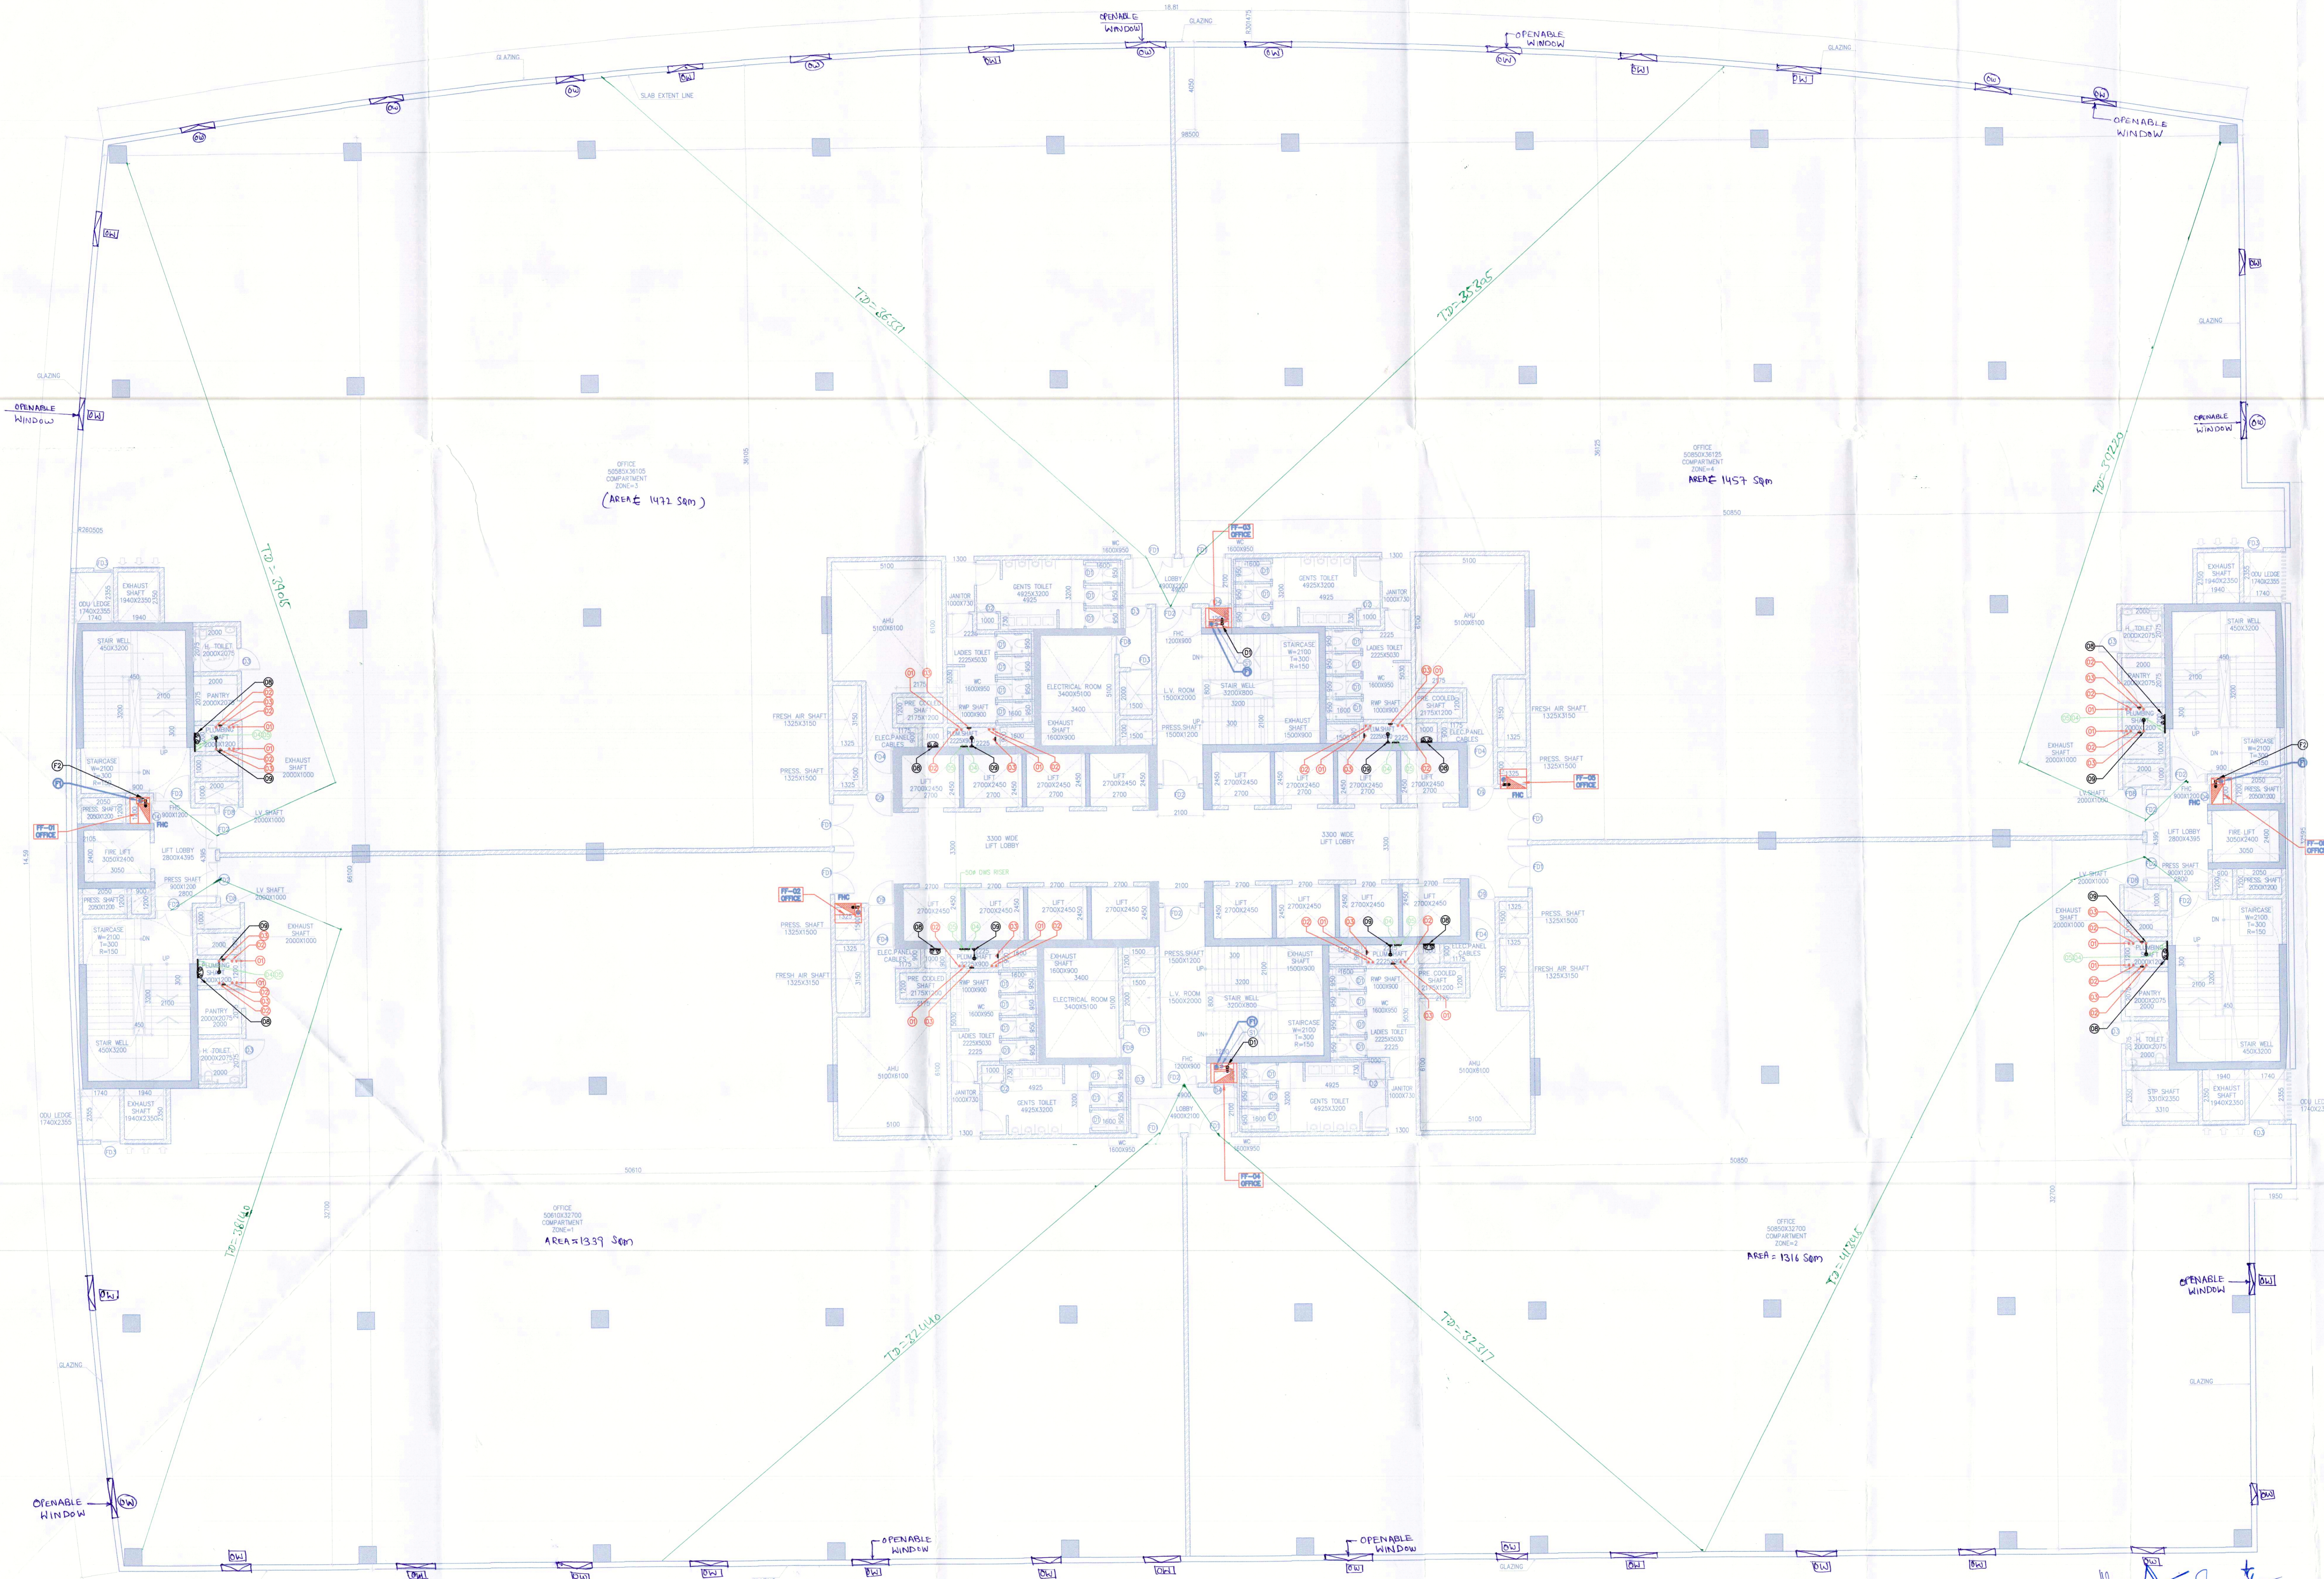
OPENABLE WINDOW
GLAZING
OPENABLE WINDOW
GLAZING
GLAZING
OW
OW
OW
OW
OW
OW
OW
OW
OW
OW
OW
OW
SLAB EXTENT LINE
OPENABLE WINDOW
OPENABLE WINDOW
GLAZING
TD=36337
TD=35305
TD=34015
TD=37230
OFFICE
50585X36105
COMPARTMENT
ZONE=3
(AREA 1472 Sqm)
OFFICE
50850X36125
COMPARTMENT
ZONE=4
AREA 1457 Sqm
FF-03 OFFICE
FF-01 OFFICE
FF-02 OFFICE
FF-05 OFFICE
FF-04 OFFICE
EXHAUST SHAFT 1940X2350
ODU LEDGE 1740X2355
STAIR WELL 4500X3200
H. TOILET 2000X2075
PANTRY 2000X2075
EXHAUST SHAFT 2000X1000
STAIRCASE W=2100 T=300 R=150
PRESS. SHAFT 2000X1200
FIRE LIFT 3050X2400
LIFT LOBBY 2800X4395
LV SHAFT 2000X1000
AHU 5100X8100
JANITOR 1000X730
GENTS TOILET 4925X3200
LADIES TOILET 2225X5030
ELECTRICAL ROOM 3400X5100
EXHAUST SHAFT 1600X900
RWP SHAFT 1000X900
PRE COOLED SHAFT 2175X1200
PLUMBING SHAFT
FRESH AIR SHAFT 1325X3150
PRESS. SHAFT 1325X1500
ELEC.PANEL CABLES
LIFT 2700X2450
LOBBY 4900X2100
FHC 1200X900
L.V. ROOM 1500X2000
STAIR WELL 3200X800
PRESS. SHAFT 1500X1200
STAIRCASE W=2100 T=300 R=150
3300 WIDE LIFT LOBBY
FHC
OFFICE
50610X32700
COMPARTMENT
ZONE=1
AREA=1339 Sqm
OFFICE
50850X32700
COMPARTMENT
ZONE=2
AREA= 1316 Sqm
TD=36146
TD=32440
TD=32317
TD=41765
OPENABLE WINDOW
OPENABLE WINDOW
OPENABLE WINDOW
OPENABLE WINDOW
GLAZING
GLAZING
50810
50850